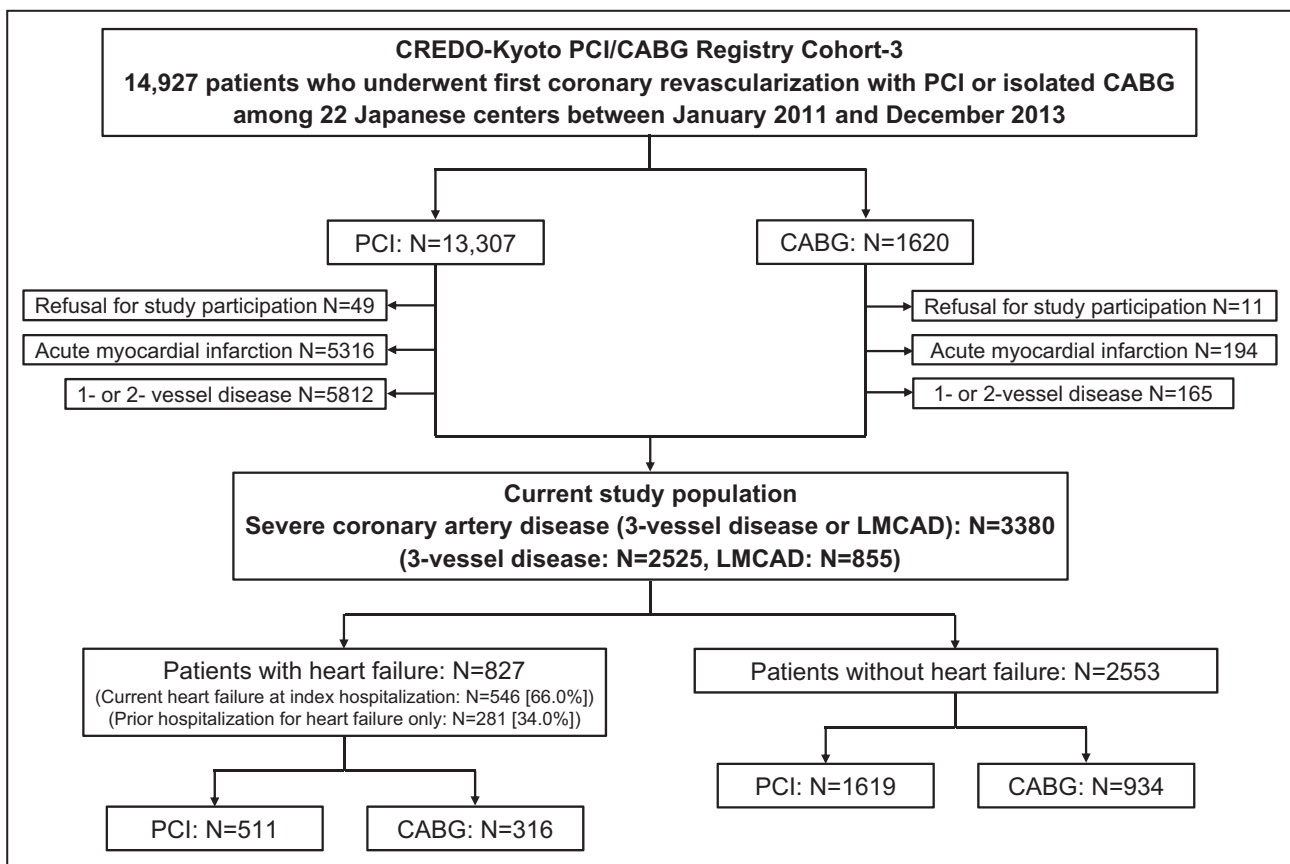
CREDO-Kyoto PCI/CABG Registry Cohort-3
14,927 patients who underwent first coronary revascularization with PCI or isolated CABG among 22 Japanese centers between January 2011 and December 2013

PCI: N=13,307

CABG: N=1620

Refusal for study participation N=49

Acute myocardial infarction N=5316

1- or 2- vessel disease N=5812

Refusal for study participation N=11

Acute myocardial infarction N=194

1- or 2-vessel disease N=165

Current study population
Severe coronary artery disease (3-vessel disease or LMCAD): N=3380
(3-vessel disease: N=2525, LMCAD: N=855)

Patients with heart failure: N=827
(Current heart failure at index hospitalization: N=546 [66.0%])
(Prior hospitalization for heart failure only: N=281 [34.0%])

Patients without heart failure: N=2553

PCI: N=511

CABG: N=316

PCI: N=1619

CABG: N=934